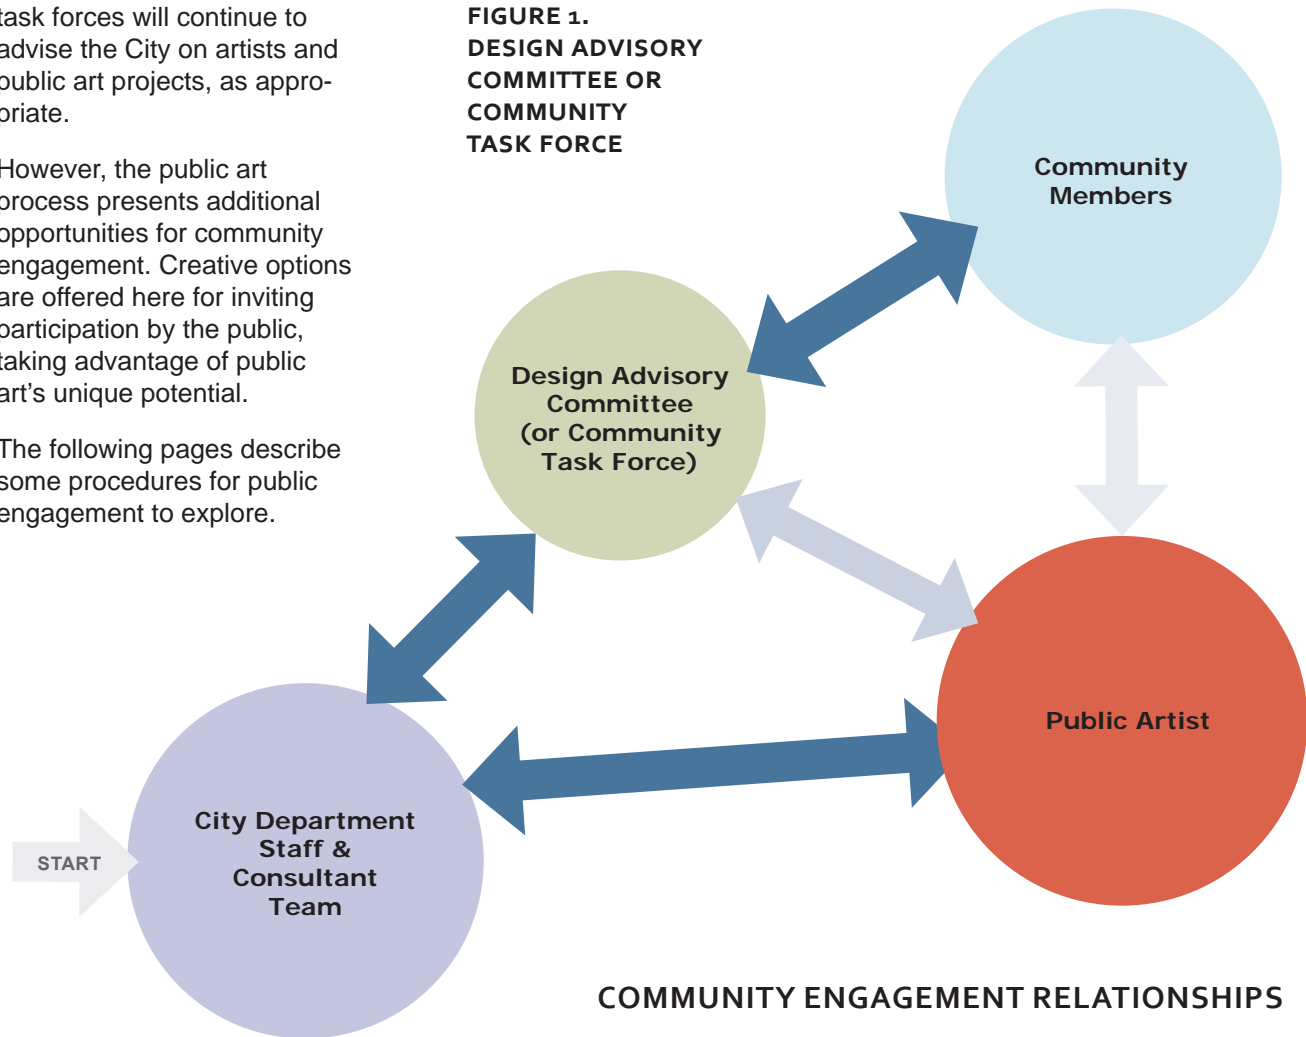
task forces will continue to advise the City on artists and public art projects, as appropriate.

However, the public art process presents additional opportunities for community engagement. Creative options are offered here for inviting participation by the public, taking advantage of public art's unique potential.

The following pages describe some procedures for public engagement to explore.

FIGURE 1.
DESIGN ADVISORY COMMITTEE OR COMMUNITY TASK FORCE

Community Members

Design Advisory Committee (or Community Task Force)

Public Artist

START

City Department Staff & Consultant Team

COMMUNITY ENGAGEMENT RELATIONSHIPS